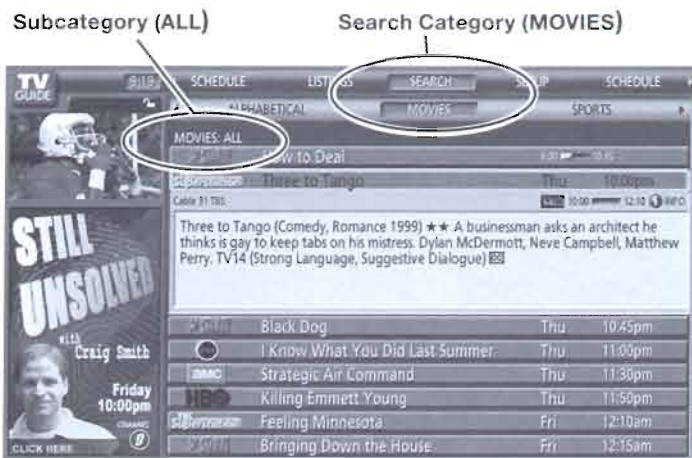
Subcategory (ALL)

Search Category (MOVIES)

TV GUIDE

SCHEDULE

LISTINGS

SEARCH

SETUP

SCHEDULE

ALPHABETICAL

MOVIES

SPORTS

MOVIES: ALL

How to Deal

Three to Tango

Thu

10:00pm

Cable 31 TBS

10:00 12:10 INFO

Three to Tango (Comedy, Romance 1999) ★★ A businessman asks an architect he thinks is gay to keep tabs on his mistress. Dylan McDermott, Neve Campbell, Matthew Perry. TV14 (Strong Language, Suggestive Dialogue)

Black Dog | Thu | 10:45pm

I Know What You Did Last Summer | Thu | 11:00pm

AMC | Strategic Air Command | Thu | 11:30pm

HBO | Killing Emmett Young | Thu | 11:50pm

Feeling Minnesota | Fri | 12:10am

Bringing Down the House | Fri | 12:15am

STILL UNSOLVED with Craig Smith

Friday 10:00pm

CHANNEL 9

CLICK HERE